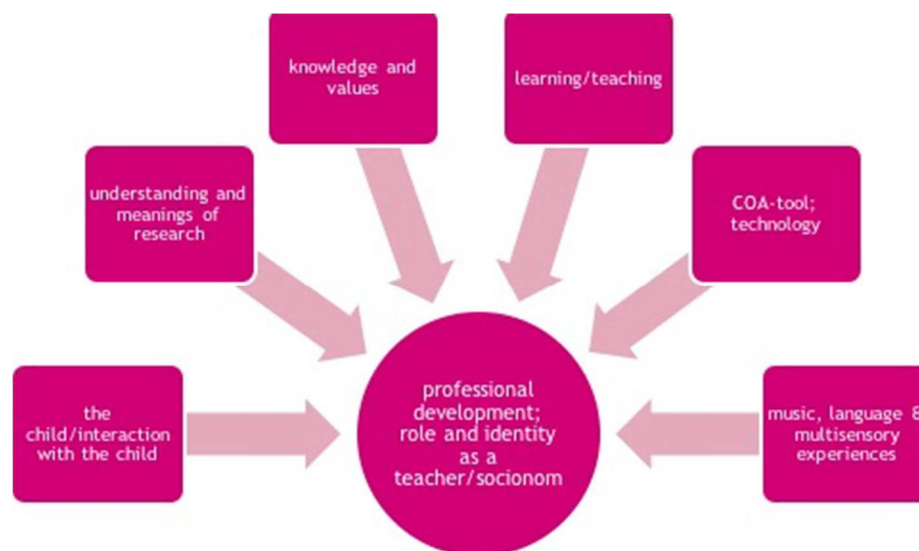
knowledge and values

learning/teaching

understanding and meanings of research

COA-tool; technology

the child/interaction with the child

professional development; role and identity as a teacher/socionom

music, language & multisensory experiences